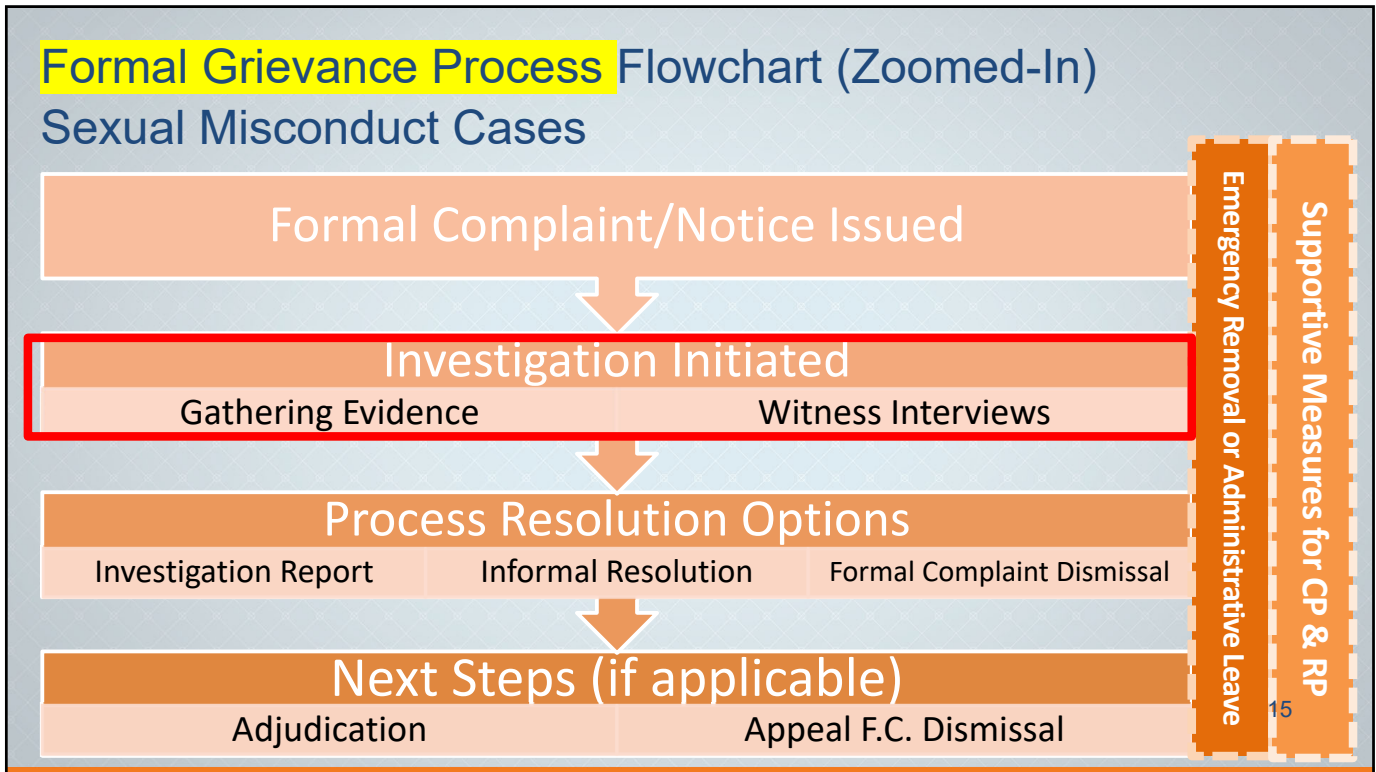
Formal Grievance Process Flowchart (Zoomed-In)
Sexual Misconduct Cases

Formal Complaint/Notice Issued

Investigation Initiated

| Gathering Evidence | Witness Interviews |
|---|---|

Process Resolution Options

| Investigation Report | Informal Resolution | Formal Complaint Dismissal |
|---|---|---|

Next Steps (if applicable)

| Adjudication | Appeal F.C. Dismissal |
|---|---|

Emergency Removal or Administrative Leave

Supportive Measures for CP & RP

15